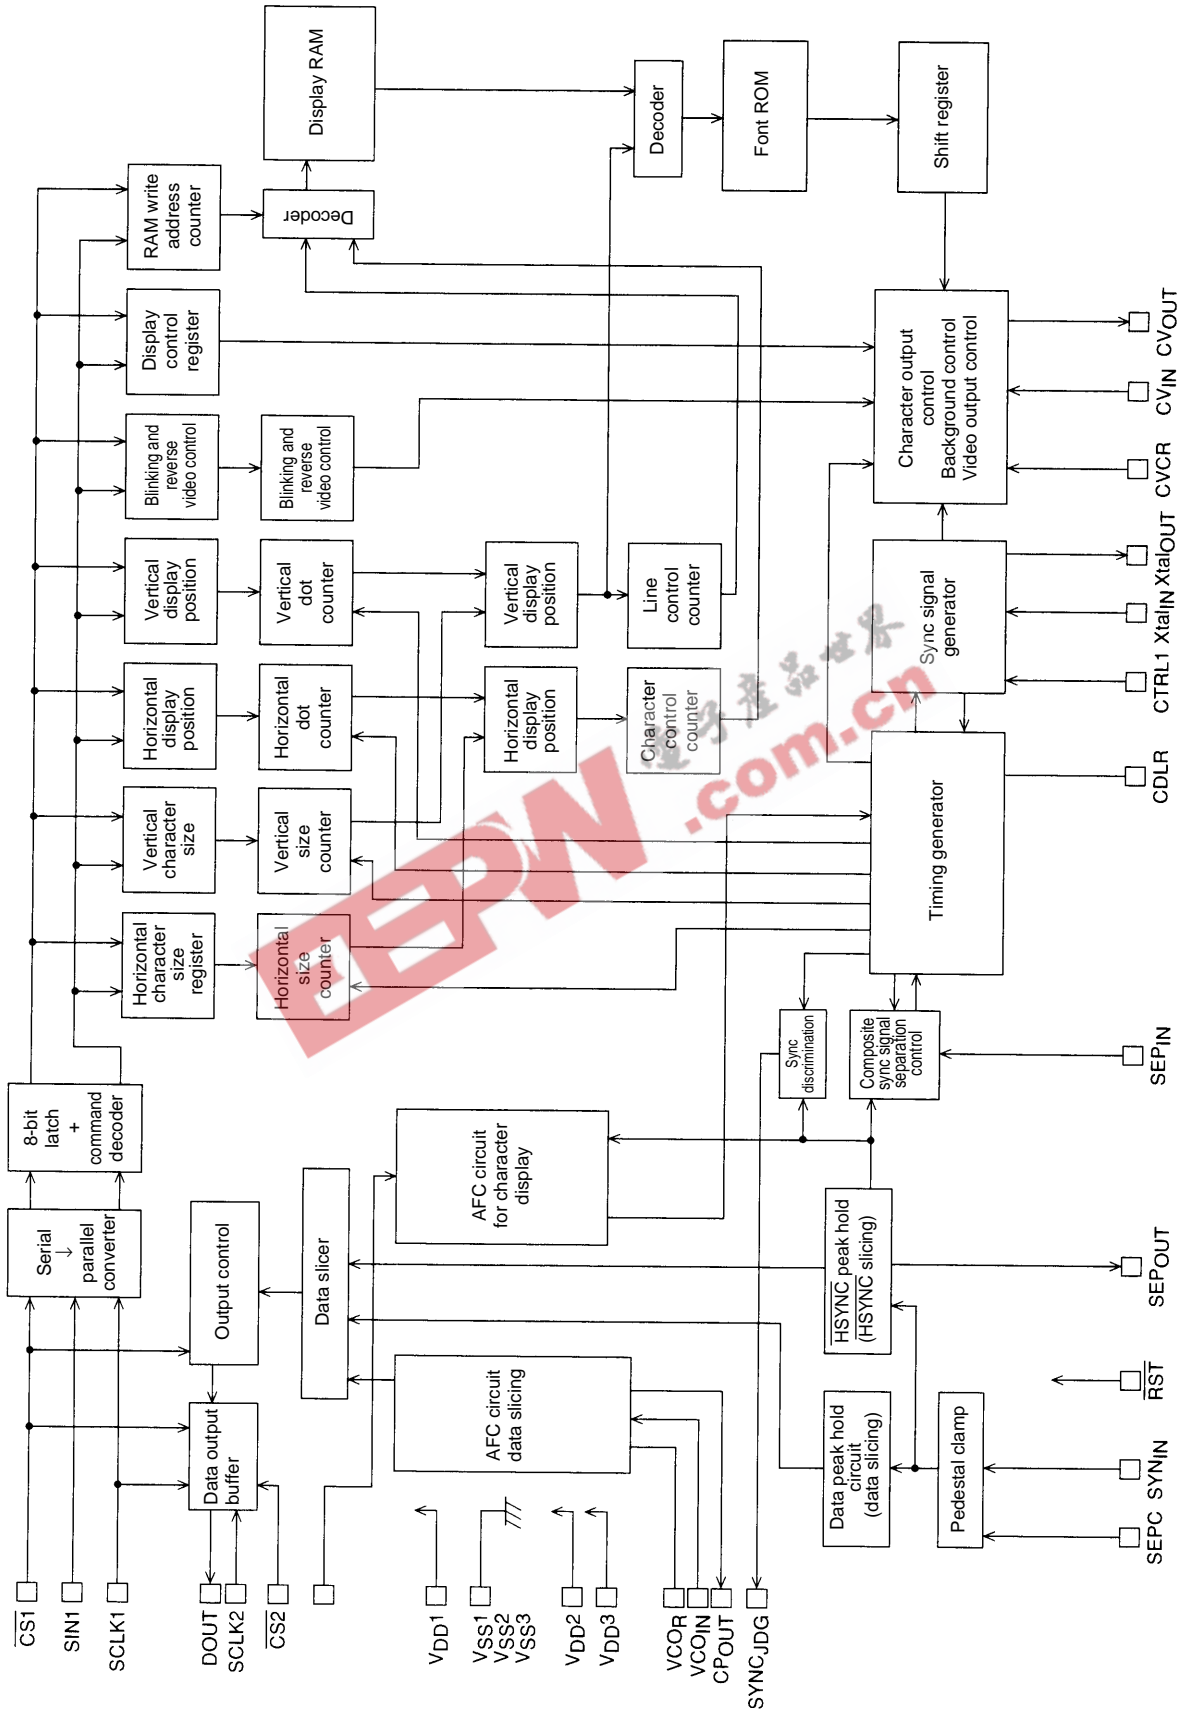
Display RAM

Decoder

Font ROM

Shift register

RAM write address counter

Decoder

Display control register

Character output control
Background control
Video output control

$CV_{OUT}$

$CV_{IN}$

CVCR

Blinking and reverse video control

Blinking and reverse video control

Vertical display position

Vertical dot counter

Vertical display position

Line control counter

Sync signal generator

$Xtal_{OUT}$

$Xtal_{IN}$

CTRL1

Horizontal display position

Horizontal dot counter

Horizontal display position

Character control counter

Timing generator

CDLR

Vertical character size

Vertical size counter

Horizontal character size register

Horizontal size counter

8-bit latch + command decoder

Sync discrimination

Composite sync signal separation control

$SEP_{IN}$

AFC circuit for character display

Serial → parallel converter

Output control

Data slicer

$\overline{HSYNC}$ peak hold ($\overline{HSYNC}$ slicing)

$SEP_{OUT}$

$\overline{RST}$

AFC circuit data slicing

Data output buffer

Data peak hold circuit (data slicing)

Pedestal clamp

$SYN_{IN}$

SEPC

$\overline{CS1}$

SIN1

SCLK1

DOUT

SCLK2

$\overline{CS2}$

$V_{DD}1$

$V_{SS}1$
$V_{SS}2$
$V_{SS}3$

$V_{DD}2$

$V_{DD}3$

VCOR

$VCO_{IN}$

CPOUT

$SYNC_{JDG}$

EEPW .com.cn 电子产品世界